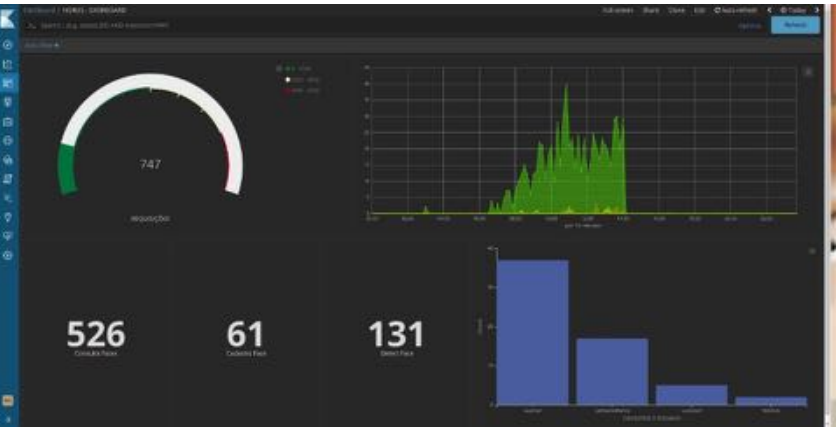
Dashboard / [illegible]
Search... (e.g. status:200 AND extension:PHP)
Full screen Share Clone Edit Auto-refresh Today
Options Refresh
Add a filter +

747
requisições

526
Consulta Faces

61
Cadastra Face

131
Detect Face